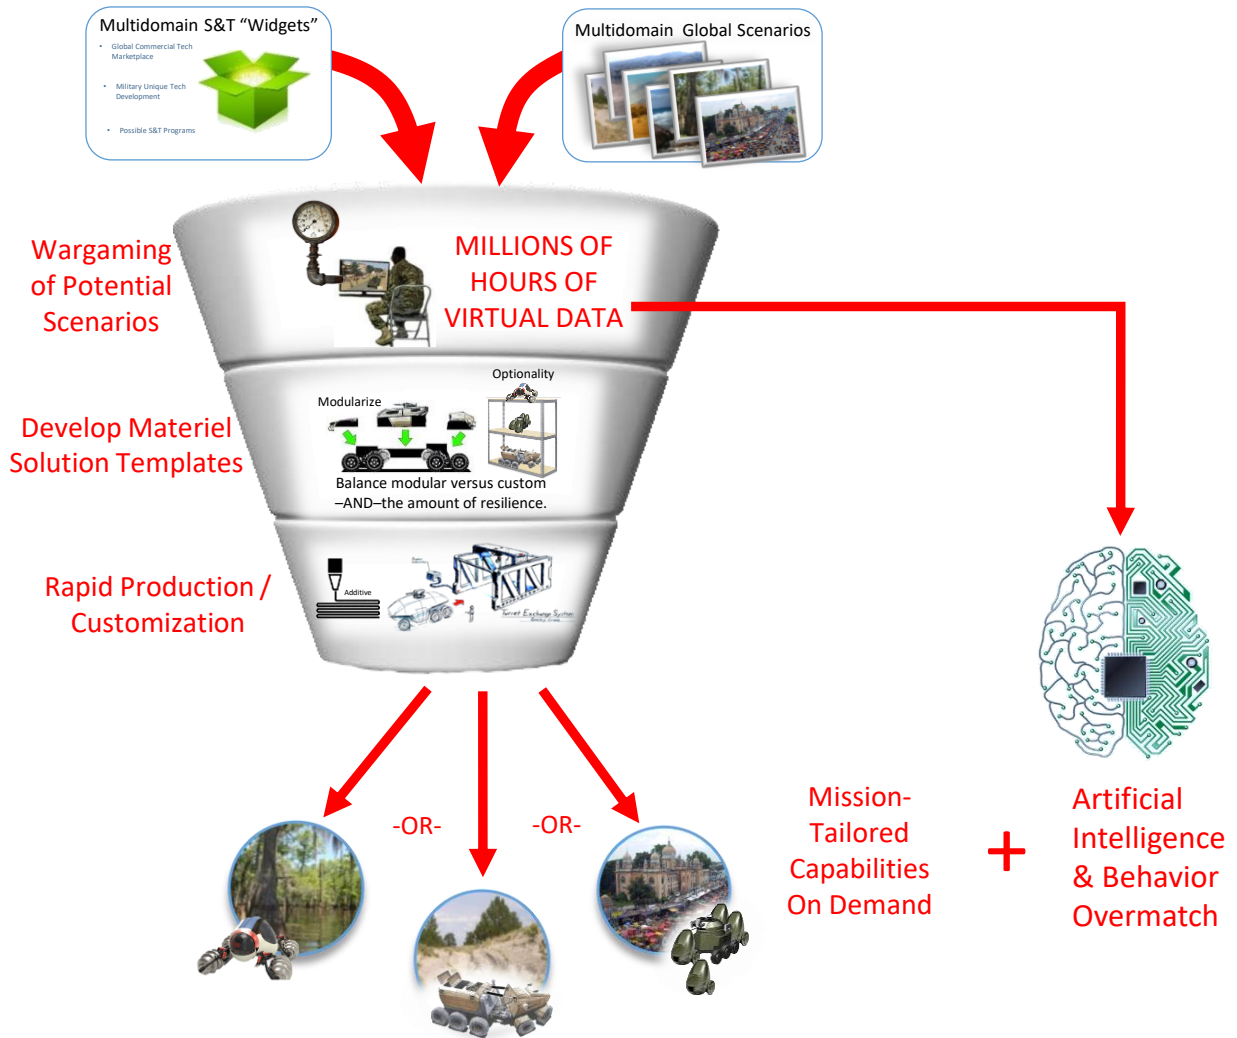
Multidomain S&T "Widgets"

- Global Commercial Tech Marketplace
- Military Unique Tech Development
- Possible S&T Programs

Multidomain Global Scenarios

Wargaming of Potential Scenarios

MILLIONS OF HOURS OF VIRTUAL DATA

Develop Materiel Solution Templates

Modularize

Optionality

Balance modular versus custom –AND–the amount of resilience.

Rapid Production / Customization

Additive

Turret Exchange System

-OR-

-OR-

Mission-Tailored Capabilities On Demand

+

Artificial Intelligence & Behavior Overmatch